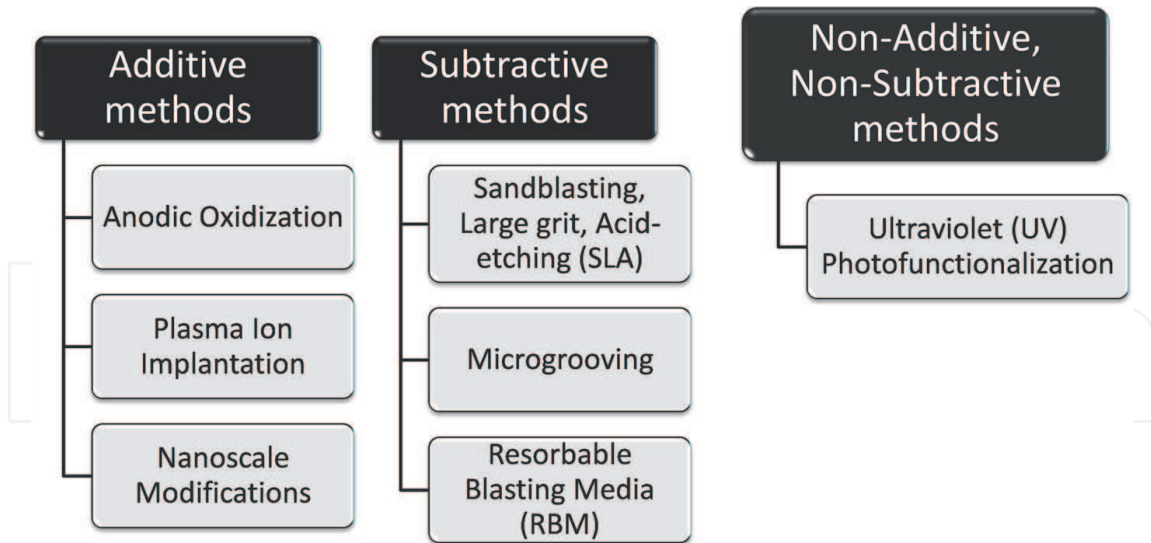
Additive methods

Anodic Oxidization

Plasma Ion Implantation

Nanoscale Modifications

Subtractive methods

Sandblasting, Large grit, Acid-etching (SLA)

Microgrooving

Resorbable Blasting Media (RBM)

Non-Additive, Non-Subtractive methods

Ultraviolet (UV) Photofunctionalization